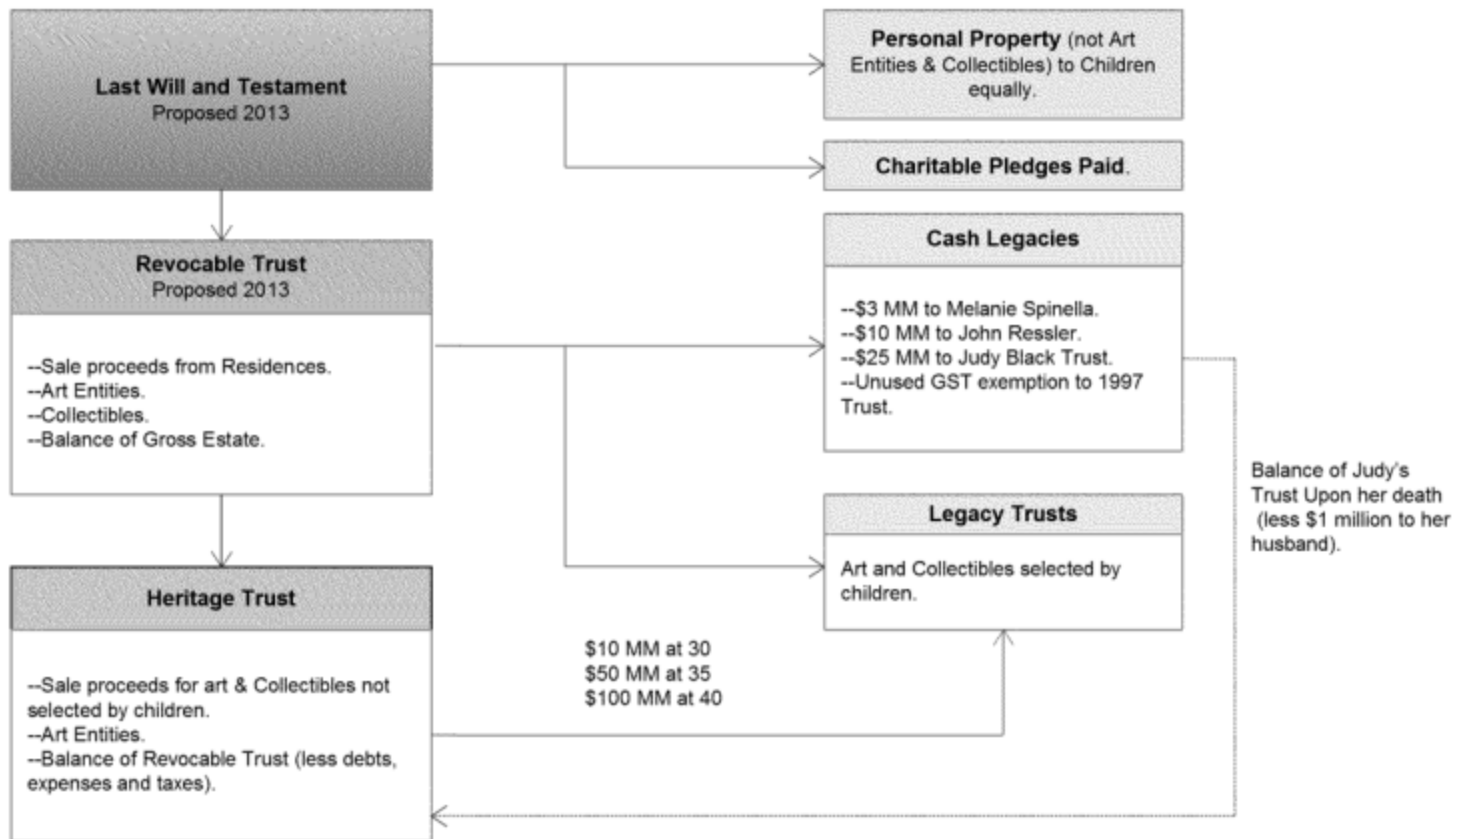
Last Will and Testament
Proposed 2013

Personal Property (not Art Entities & Collectibles) to Children equally.

Charitable Pledges Paid.

Revocable Trust
Proposed 2013

--Sale proceeds from Residences.
--Art Entities.
--Collectibles.
--Balance of Gross Estate.

Cash Legacies

--$3 MM to Melanie Spinella.
--$10 MM to John Ressler.
--$25 MM to Judy Black Trust.
--Unused GST exemption to 1997 Trust.

Balance of Judy's Trust Upon her death (less $1 million to her husband).

Legacy Trusts

Art and Collectibles selected by children.

Heritage Trust

--Sale proceeds for art & Collectibles not selected by children.
--Art Entities.
--Balance of Revocable Trust (less debts, expenses and taxes).

$10 MM at 30
$50 MM at 35
$100 MM at 40